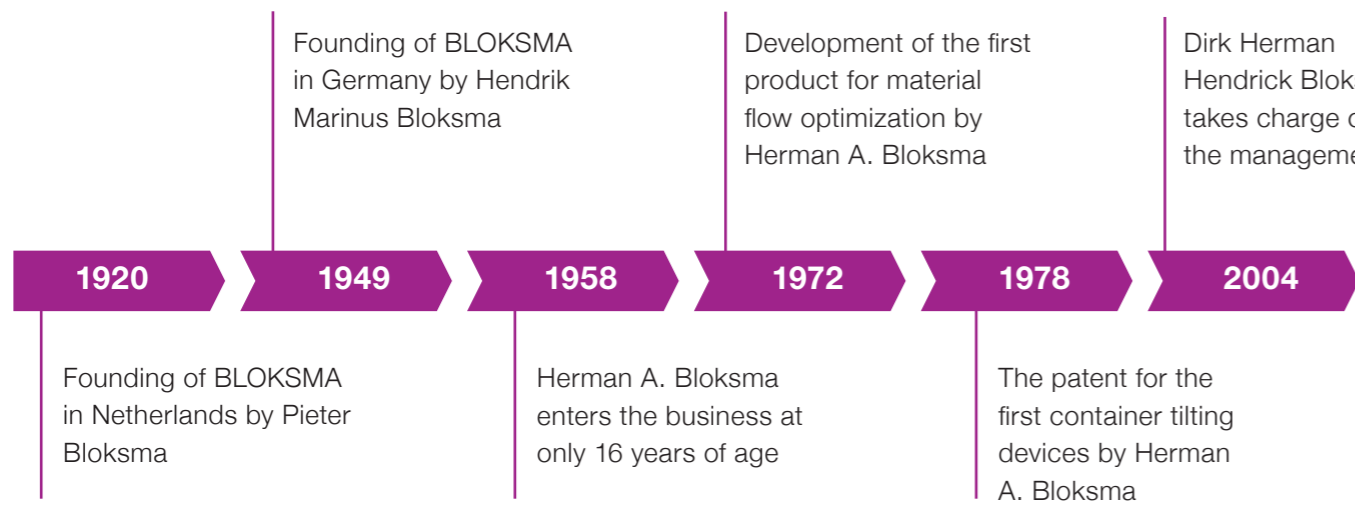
Founding of BLOKSMA in Germany by Hendrik Marinus Bloksma

Development of the first product for material flow optimization by Herman A. Bloksma

Dirk Herman Hendrick Blok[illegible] takes charge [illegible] the manageme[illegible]

1920

1949

1958

1972

1978

2004

Founding of BLOKSMA in Netherlands by Pieter Bloksma

Herman A. Bloksma enters the business at only 16 years of age

The patent for the first container tilting devices by Herman A. Bloksma